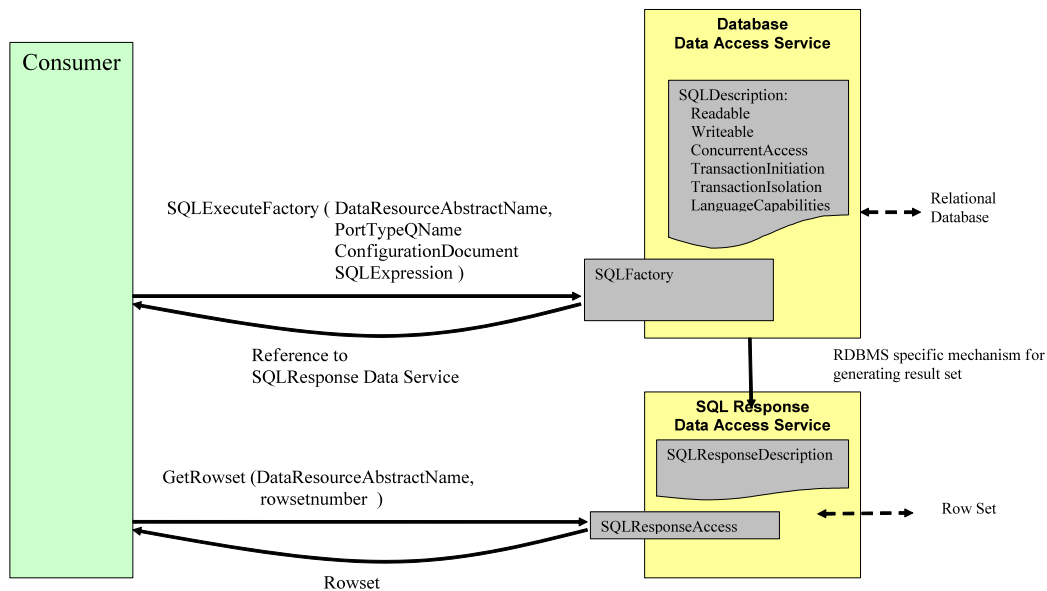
Consumer

Database
Data Access Service

SQLDescription:
Readable
Writeable
ConcurrentAccess
TransactionInitiation
TransactionIsolation
LanguageCapabilities

Relational
Database

SQLExecuteFactory ( DataResourceAbstractName,
PortTypeQName
ConfigurationDocument
SQLExpression )

SQLFactory

Reference to
SQLResponse Data Service

RDBMS specific mechanism for
generating result set

SQL Response
Data Access Service

SQLResponseDescription

GetRowset (DataResourceAbstractName,
rowsetnumber )

SQLResponseAccess

Row Set

Rowset